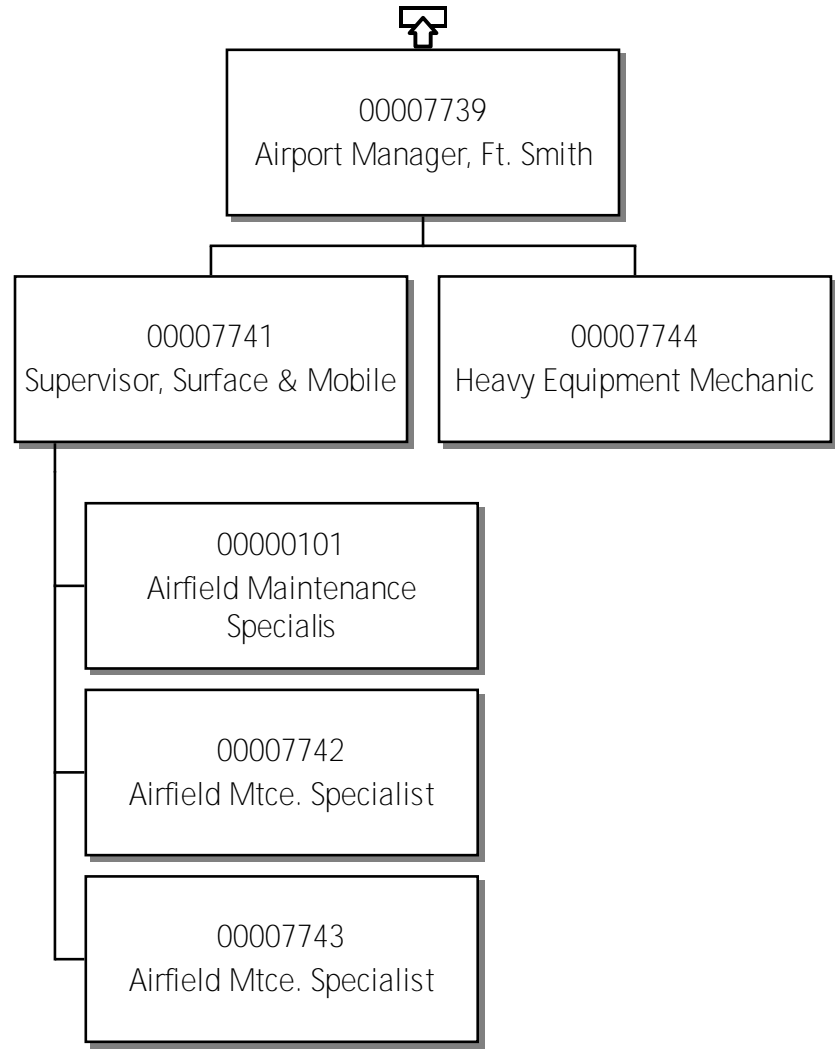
00007739
Airport Manager, Ft. Smith

00007741
Supervisor, Surface & Mobile

00007744
Heavy Equipment Mechanic

00000101
Airfield Maintenance Specialis

00007742
Airfield Mtce. Specialist

00007743
Airfield Mtce. Specialist